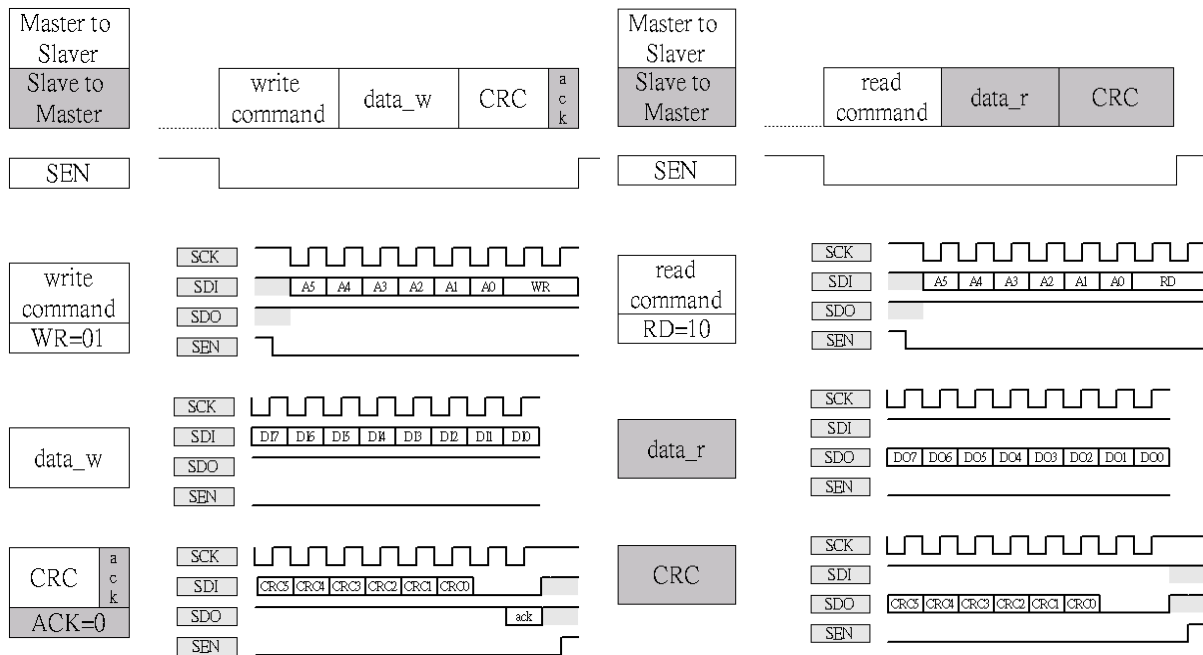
Master to Slaver
Slave to Master

write command | data_w | CRC | a c k

SEN

SCK
SDI A5 A4 A3 A2 A1 A0 WR
SDO
SEN

write command
WR=01

SCK
SDI D17 D16 D15 D14 D13 D12 D11 D10
SDO
SEN

data_w

SCK
SDI CRC5 CRC4 CRC3 CRC2 CRC1 CRC0
SDO ack
SEN

CRC
a c k
ACK=0

Master to Slaver
Slave to Master

read command | data_r | CRC

SEN

SCK
SDI A5 A4 A3 A2 A1 A0 RD
SDO
SEN

read command
RD=10

SCK
SDI
SDO DO7 DO6 DO5 DO4 DO3 DO2 DO1 DO0
SEN

data_r

SCK
SDI
SDO CRC5 CRC4 CRC3 CRC2 CRC1 CRC0
SEN

CRC